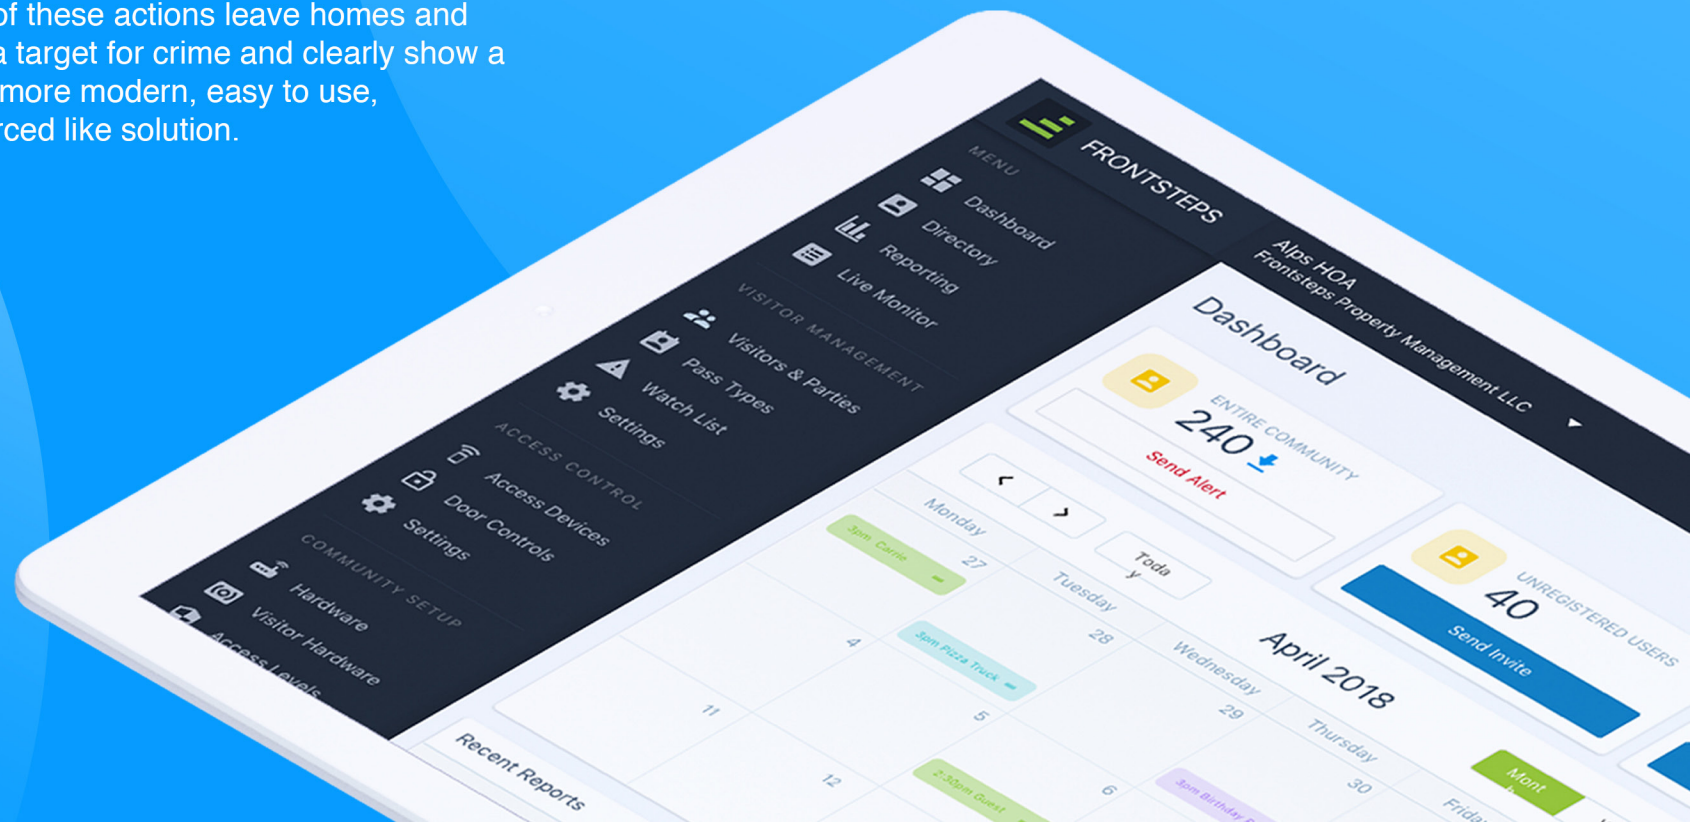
of these actions leave homes and a target for crime and clearly show a more modern, easy to use, rced like solution.

FRONTSTEPS

MENU
Dashboard
Directory
Reporting
Live Monitor

VISITOR MANAGEMENT
Visitors & Parties
Pass Types
Watch List
Settings

ACCESS CONTROL
Access Devices
Door Controls
Settings

COMMUNITY SETUP
Hardware
Visitor Hardware
Access Levels

Alps HOA
Frontsteps Property Management LLC

Dashboard

ENTIRE COMMUNITY
240
Send Alert

UNREGISTERED USERS
40
Send Invite

April 2018

Toda y

Monday
27
Tuesday
28
Wednesday
29
Thursday
30
Friday

3pm Carrie
3pm Pizza Truck
2:30pm Guest
3pm Birthday
Mont

4
5
6
11
12

Recent Reports